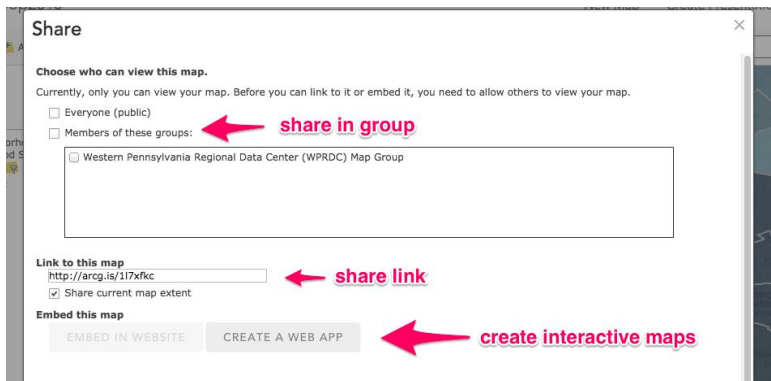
Share

Choose who can view this map.

Currently, only you can view your map. Before you can link to it or embed it, you need to allow others to view your map.

Everyone (public)

Members of these groups:

share in group

Western Pennsylvania Regional Data Center (WPRDC) Map Group

Link to this map

http://arcg.is/1l7xfkc

share link

Share current map extent

Embed this map

EMBED IN WEBSITE

CREATE A WEB APP

create interactive maps